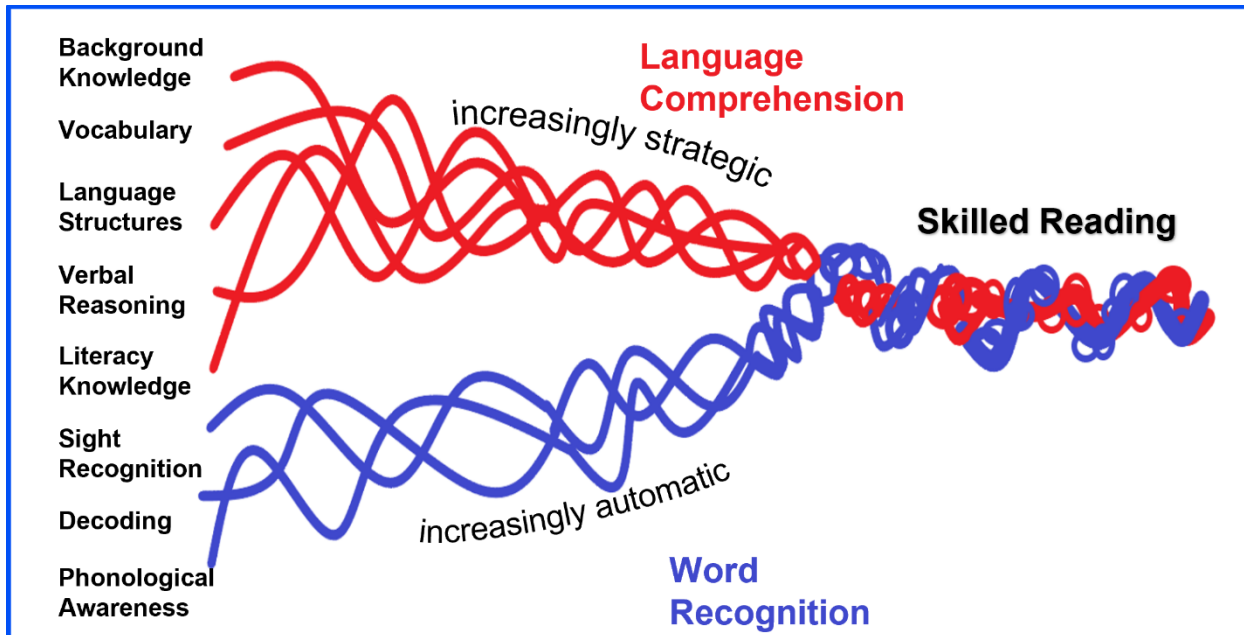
Background Knowledge

Vocabulary

Language Structures

Verbal Reasoning

Literacy Knowledge

Sight Recognition

Decoding

Phonological Awareness

Language Comprehension

increasingly strategic

Skilled Reading

increasingly automatic

Word Recognition